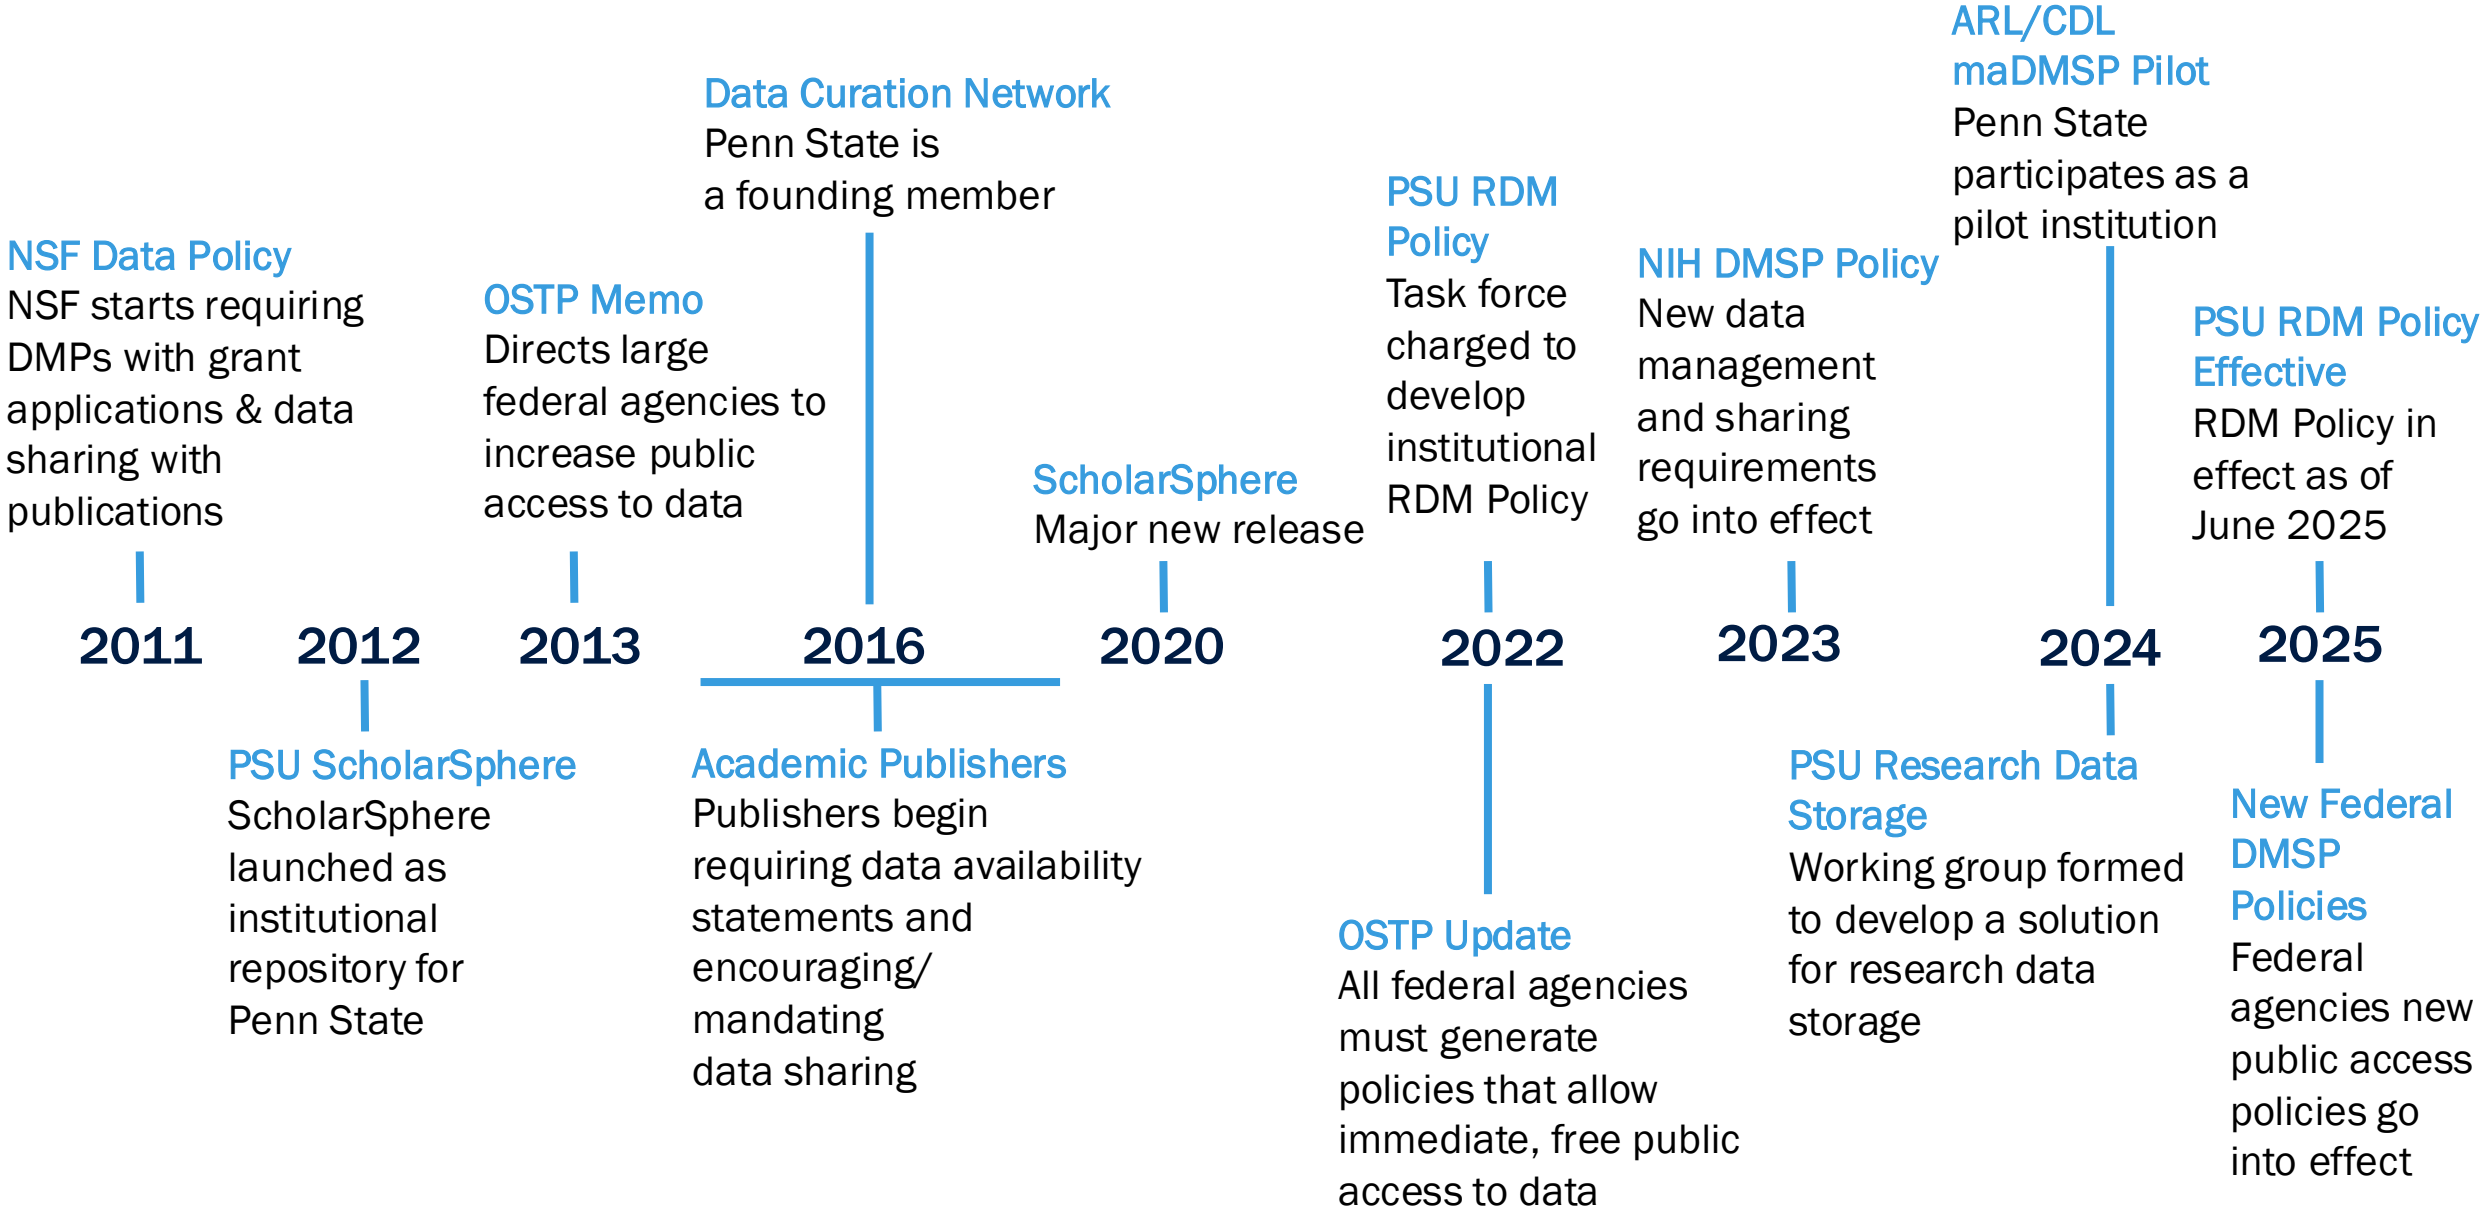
NSF Data Policy
NSF starts requiring DMPs with grant applications & data sharing with publications

OSTP Memo
Directs large federal agencies to increase public access to data

Data Curation Network
Penn State is a founding member

ScholarSphere
Major new release

PSU RDM Policy
Task force charged to develop institutional RDM Policy

NIH DMSP Policy
New data management and sharing requirements go into effect

ARL/CDL maDMSP Pilot
Penn State participates as a pilot institution

PSU RDM Policy Effective
RDM Policy in effect as of June 2025

2011 2012 2013 2016 2020 2022 2023 2024 2025

PSU ScholarSphere
ScholarSphere launched as institutional repository for Penn State

Academic Publishers
Publishers begin requiring data availability statements and encouraging/ mandating data sharing

OSTP Update
All federal agencies must generate policies that allow immediate, free public access to data

PSU Research Data Storage
Working group formed to develop a solution for research data storage

New Federal DMSP Policies
Federal agencies new public access policies go into effect